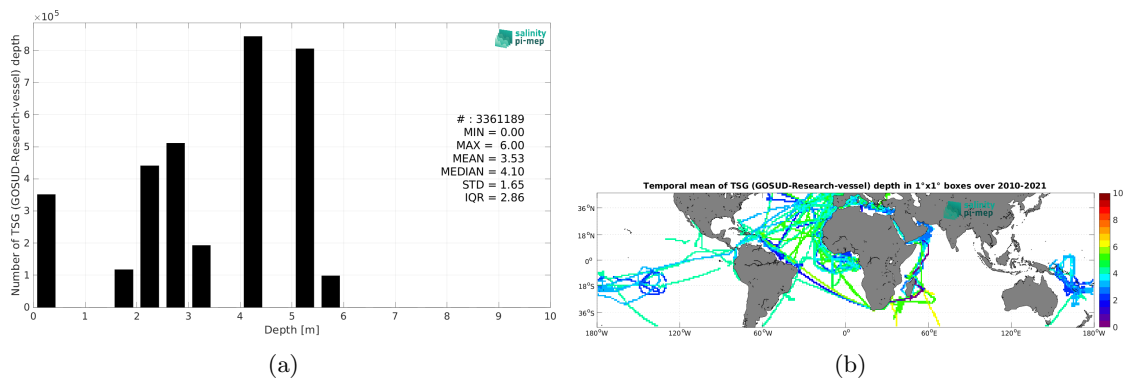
$\times 10^5$

salinity pi-mep

Number of TSG (GOSUD-Research-vessel) depth

8
7
6
5
4
3
2
1
0

# : 3361189
MIN = 0.00
MAX = 6.00
MEAN = 3.53
MEDIAN = 4.10
STD = 1.65
IQR = 2.86

0 1 2 3 4 5 6 7 8 9 10

Depth [m]

(a)

Temporal mean of TSG (GOSUD-Research-vessel) depth in 1°x1° boxes over 2010-2021

salinity pi-mep

36°N
18°N
0°
18°S
36°S

180°W 120°W 60°W 0° 60°E 120°E 180°W

10
8
6
4
2
0

(b)